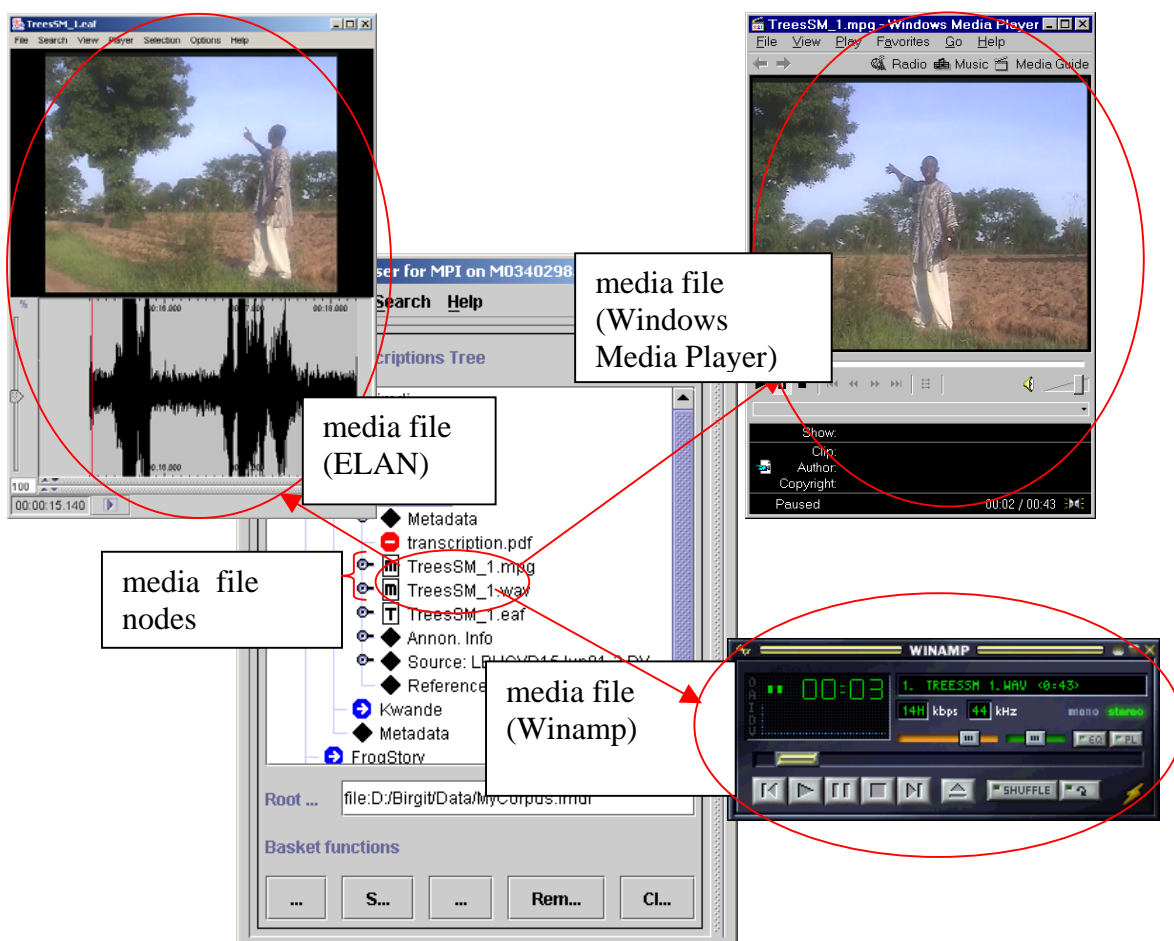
TreesSM_1.eaf
File Search View Player Selection Options Help

00:16.000 00:18.000
00:16.000 00:18.000
100
00:00:15.140

ser for MPI on M0340298
Search Help
criptions Tree

media file (ELAN)

Metadata
transcription.pdf
TreesSM_1.mpg
TreesSM_1.wav
TreesSM_1.eaf
Annon. Info
Source: LBUCVD15 Jun01 3 DV
Reference
Kwande
Metadata
FrogStory

media file nodes

Root ... file:D:/Birgit/Data/MyCorpus.imdi
Basket functions
... S... ... Rem... Cl...

media file (Windows Media Player)

TreesSM_1.mpg - Windows Media Player
File View Play Favorites Go Help
Radio Music Media Guide
Show:
Clip:
Author:
Copyright:
Paused 00:02 / 00:43

media file (Winamp)

WINAMP
00:03
1. TREESSM 1.WAV (0:43)
14H kbps 44 kHz mono stereo
EQ PL
SHUFFLE